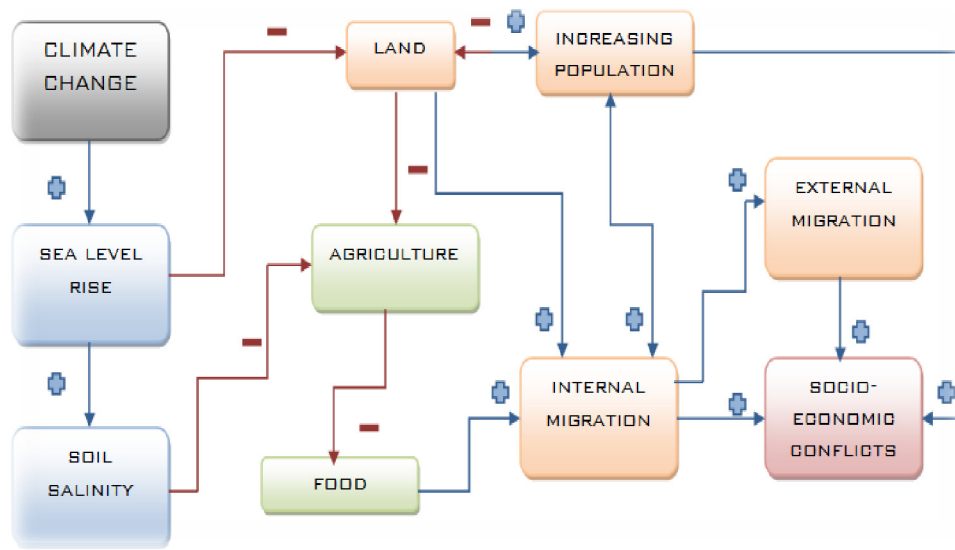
CLIMATE CHANGE

+

SEA LEVEL RISE

+

SOIL SALINITY

−

LAND

−

−

AGRICULTURE

−

−

FOOD

+

INCREASING POPULATION

+

+

INTERNAL MIGRATION

+

EXTERNAL MIGRATION

+

+

SOCIO-ECONOMIC CONFLICTS

+